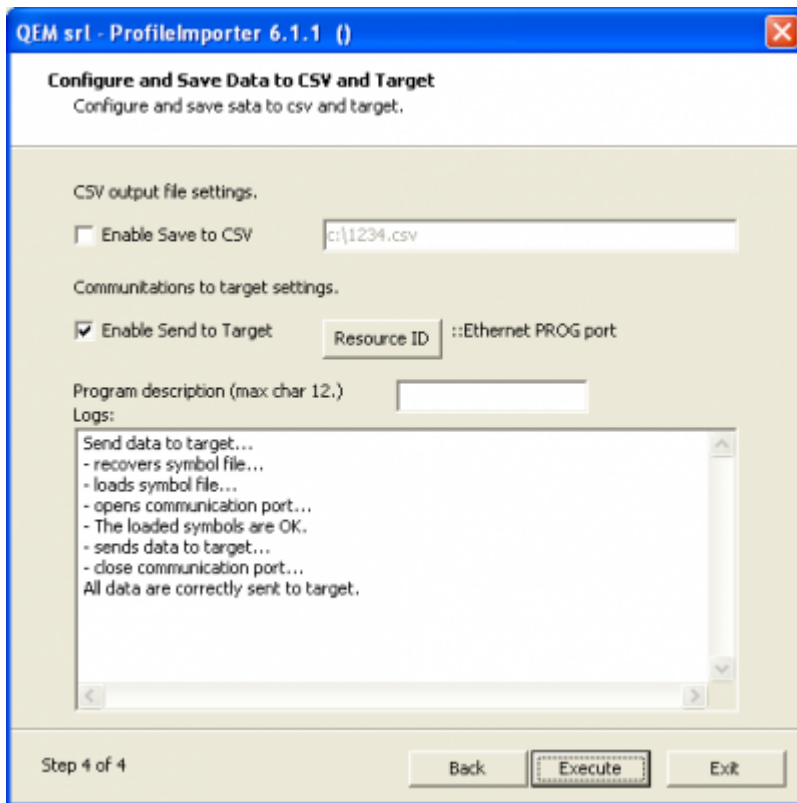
QEM srl - ProfileImporter 6.1.1 ()

Configure and Save Data to CSV and Target
Configure and save sata to csv and target.

CSV output file settings.

Enable Save to CSV c:\1234.csv

Communitations to target settings.

Enable Send to Target Resource ID ::Ethernet PROG port

Program description (max char 12.)
Logs:

Send data to target...
- recovers symbol file...
- loads symbol file...
- opens communication port...
- The loaded symbols are OK.
- sends data to target...
- close communication port...
All data are correctly sent to target.

Step 4 of 4 Back Execute Exit